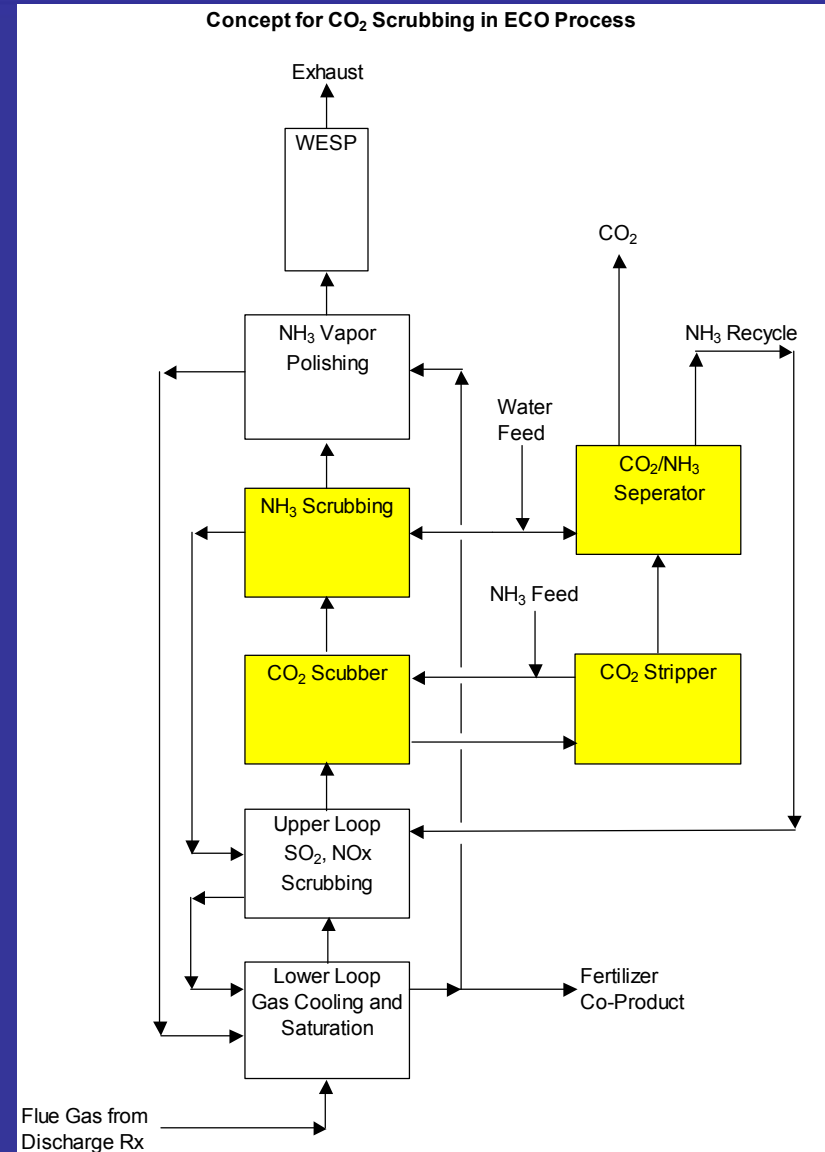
Concept for $CO_2$ Scrubbing in ECO Process

Exhaust

WESP

$CO_2$

$NH_3$ Vapor Polishing

$NH_3$ Recycle

Water Feed

$CO_2/NH_3$ Seperator

$NH_3$ Scrubbing

$NH_3$ Feed

$CO_2$ Scubber

$CO_2$ Stripper

Upper Loop $SO_2$, NOx Scrubbing

Lower Loop Gas Cooling and Saturation

Fertilizer Co-Product

Flue Gas from Discharge Rx